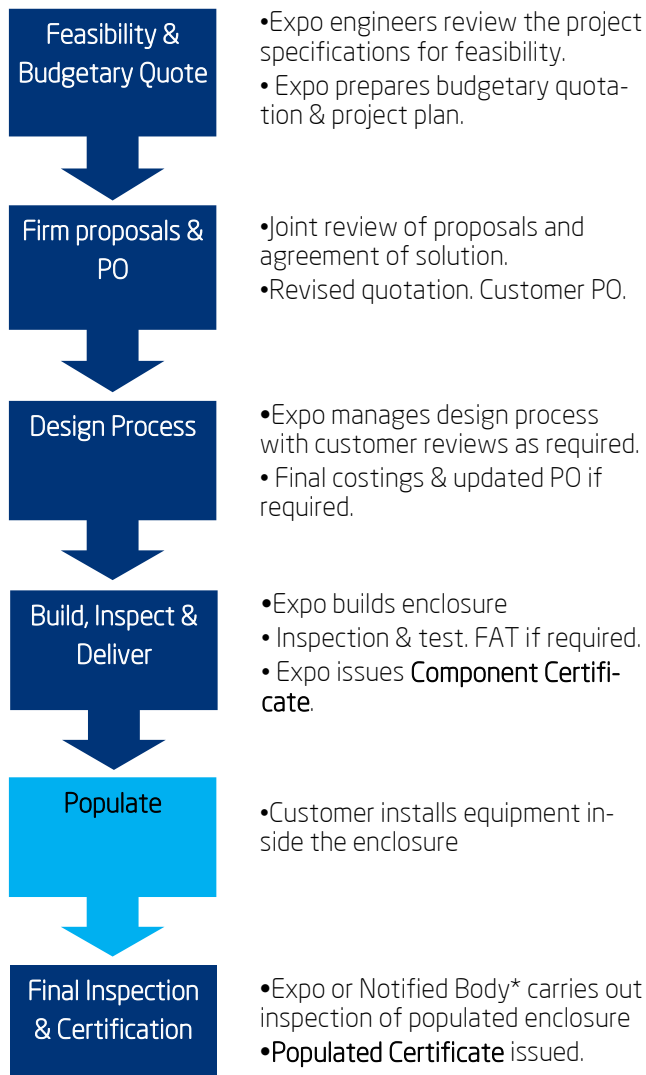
Feasibility & Budgetary Quote

•Expo engineers review the project specifications for feasibility.
• Expo prepares budgetary quotation & project plan.

Firm proposals & PO

•Joint review of proposals and agreement of solution.
•Revised quotation. Customer PO.

Design Process

•Expo manages design process with customer reviews as required.
• Final costings & updated PO if required.

Build, Inspect & Deliver

•Expo builds enclosure
• Inspection & test. FAT if required.
• Expo issues Component Certificate.

Populate

•Customer installs equipment inside the enclosure

Final Inspection & Certification

•Expo or Notified Body* carries out inspection of populated enclosure
•Populated Certificate issued.